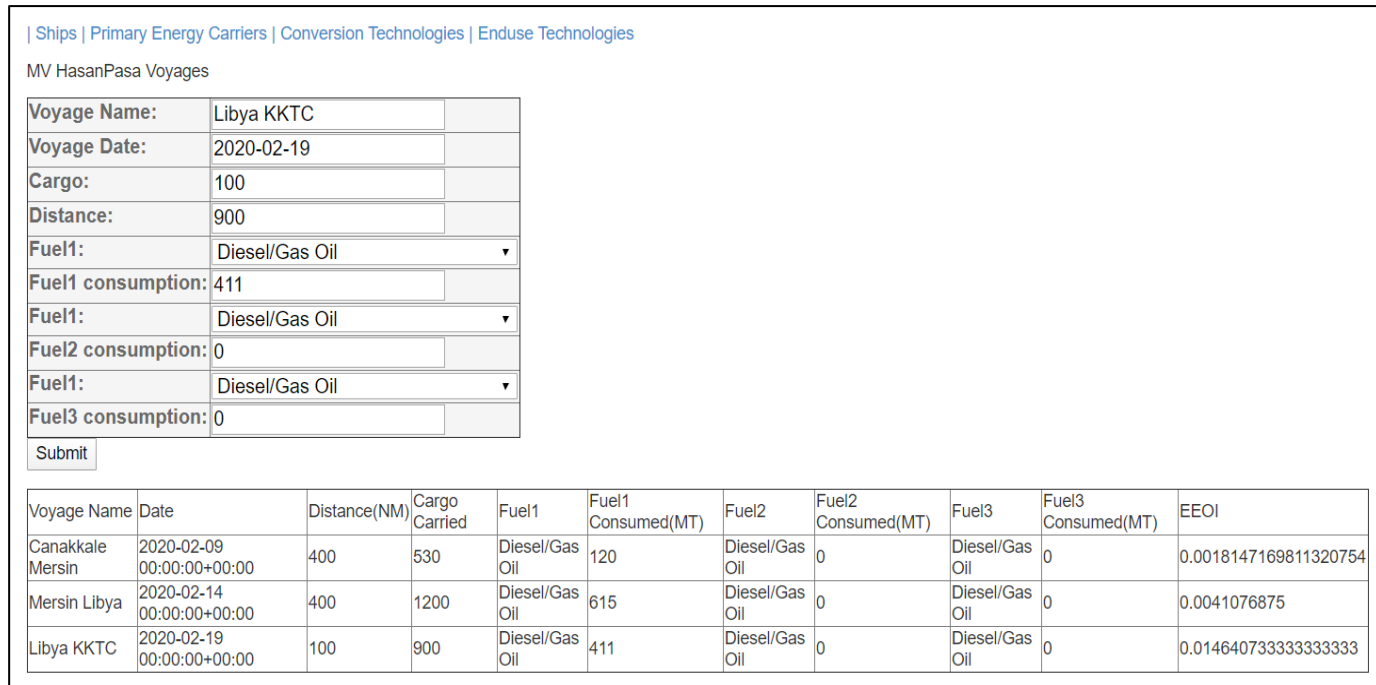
| Ships | Primary Energy Carriers | Conversion Technologies | Enduse Technologies

MV HasanPasa Voyages

| | |
|---|---|
| **Voyage Name:** | Libya KKTC |
| **Voyage Date:** | 2020-02-19 |
| **Cargo:** | 100 |
| **Distance:** | 900 |
| **Fuel1:** | Diesel/Gas Oil ▾ |
| **Fuel1 consumption:** | 411 |
| **Fuel1:** | Diesel/Gas Oil ▾ |
| **Fuel2 consumption:** | 0 |
| **Fuel1:** | Diesel/Gas Oil ▾ |
| **Fuel3 consumption:** | 0 |

Submit

| Voyage Name | Date | Distance(NM) | Cargo Carried | Fuel1 | Fuel1 Consumed(MT) | Fuel2 | Fuel2 Consumed(MT) | Fuel3 | Fuel3 Consumed(MT) | EEOI |
|---|---|---|---|---|---|---|---|---|---|---|
| Canakkale Mersin | 2020-02-09 00:00:00+00:00 | 400 | 530 | Diesel/Gas Oil | 120 | Diesel/Gas Oil | 0 | Diesel/Gas Oil | 0 | 0.001814716981132075​4 |
| Mersin Libya | 2020-02-14 00:00:00+00:00 | 400 | 1200 | Diesel/Gas Oil | 615 | Diesel/Gas Oil | 0 | Diesel/Gas Oil | 0 | 0.0041076875 |
| Libya KKTC | 2020-02-19 00:00:00+00:00 | 100 | 900 | Diesel/Gas Oil | 411 | Diesel/Gas Oil | 0 | Diesel/Gas Oil | 0 | 0.014640733333333333 |